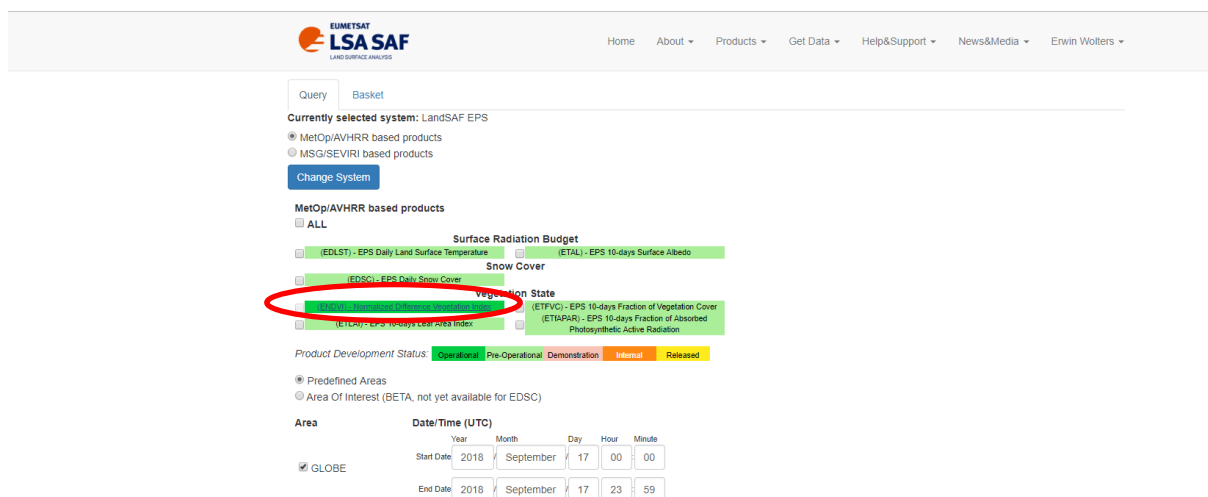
EUMETSAT
LSA SAF
LAND SURFACE ANALYSIS

Home About ▾ Products ▾ Get Data ▾ Help&Support ▾ News&Media ▾ Erwin Wolters ▾

Query Basket

Currently selected system: LandSAF EPS

MetOp/AVHRR based products
MSG/SEVIRI based products

Change System

MetOp/AVHRR based products
ALL

Surface Radiation Budget
(EDLST) - EPS Daily Land Surface Temperature
(ETAL) - EPS 10-days Surface Albedo

Snow Cover
(EDSC) - EPS Daily Snow Cover

Vegetation State
(ENDVI) - Normalized Difference Vegetation Index
(ETFVC) - EPS 10-days Fraction of Vegetation Cover
(ETLAI) - EPS 10-days Leaf Area Index
(ETIAPAR) - EPS 10-days Fraction of Absorbed Photosynthetic Active Radiation

Product Development Status: Operational Pre-Operational Demonstration Internal Released

Predefined Areas
Area Of Interest (BETA, not yet available for EDSC)

Area
Date/Time (UTC)

Year Month Day Hour Minute

GLOBE

Start Date 2018 / September / 17 00 : 00

End Date 2018 / September / 17 23 : 59